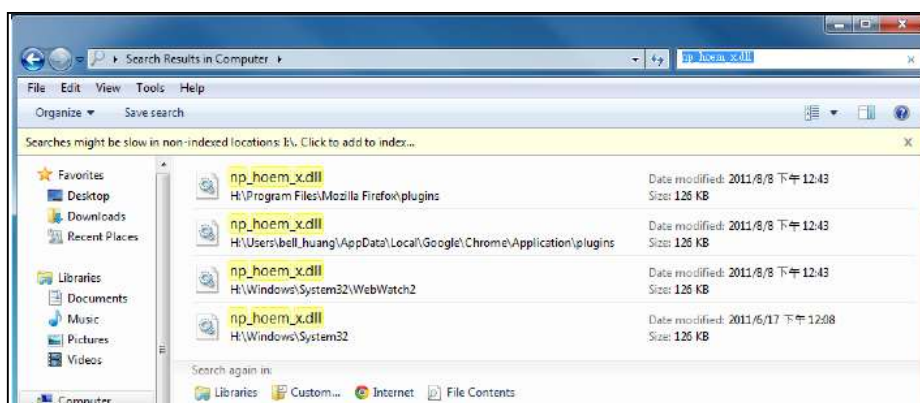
Search Results in Computer ▸

np_hoem_x.dll

File Edit View Tools Help

Organize ▾ Save search

Searches might be slow in non-indexed locations: I:\. Click to add to index...

Favorites
Desktop
Downloads
Recent Places

Libraries
Documents
Music
Pictures
Videos

Computer

np_hoem_x.dll
H:\Program Files\Mozilla Firefox\plugins
Date modified: 2011/8/8 下午 12:43
Size: 126 KB

np_hoem_x.dll
H:\Users\bell_huang\AppData\Local\Google\Chrome\Application\plugins
Date modified: 2011/8/8 下午 12:43
Size: 126 KB

np_hoem_x.dll
H:\Windows\System32\WebWatch2
Date modified: 2011/8/8 下午 12:43
Size: 126 KB

np_hoem_x.dll
H:\Windows\System32
Date modified: 2011/6/17 下午 12:08
Size: 126 KB

Search again in:
Libraries Custom... Internet File Contents